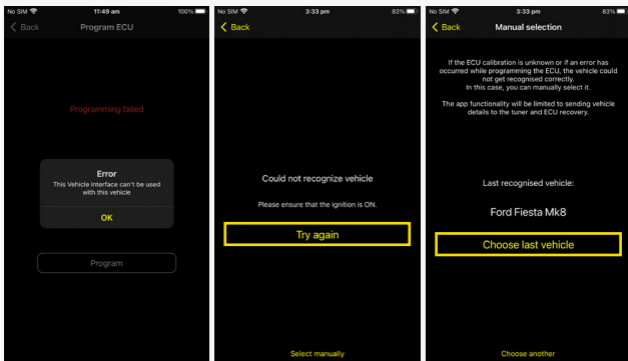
No SIM 11:49 am 100%

Back Program ECU

Programming failed

Error

This Vehicle Interface can't be used with this vehicle

OK

Program

No SIM 3:33 pm 83%

Back

Could not recognize vehicle

Please ensure that the ignition is ON.

Try again

Select manually

No SIM 3:33 pm 83%

Back Manual selection

If the ECU calibration is unknown or if an error has occurred while programming the ECU, the vehicle could not get recognised correctly. In this case, you can manually select it.

The app functionality will be limited to sending vehicle details to the tuner and ECU recovery.

Last recognised vehicle:

Ford Fiesta Mk8

Choose last vehicle

Choose another